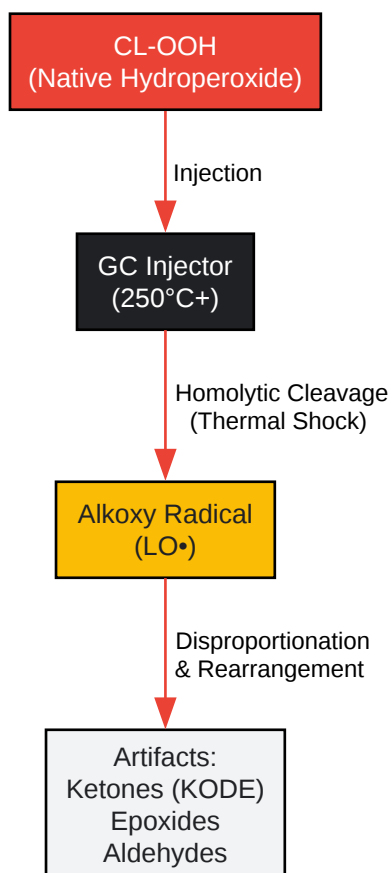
CL-OOH
(Native Hydroperoxide)

Injection

GC Injector
(250°C+)

Homolytic Cleavage
(Thermal Shock)

Alkoxy Radical
(LO•)

Disproportionation
& Rearrangement

Artifacts:
Ketones (KODE)
Epoxides
Aldehydes